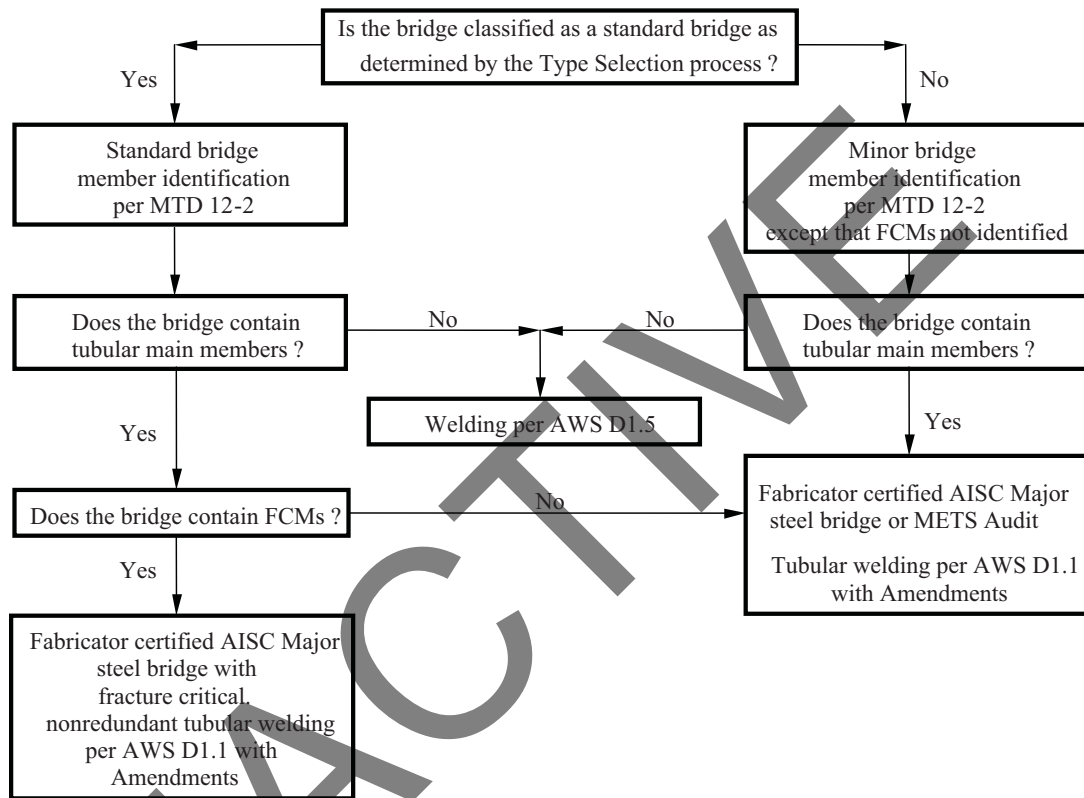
Is the bridge classified as a standard bridge as determined by the Type Selection process ?

Yes

No

Standard bridge member identification per MTD 12-2

Minor bridge member identification per MTD 12-2 except that FCMs not identified

Does the bridge contain tubular main members ?

No

No

Does the bridge contain tubular main members ?

Welding per AWS D1.5

Yes

Yes

Does the bridge contain FCMs ?

No

Fabricator certified AISC Major steel bridge or METS Audit

Tubular welding per AWS D1.1 with Amendments

Yes

Fabricator certified AISC Major steel bridge with fracture critical, nonredundant tubular welding per AWS D1.1 with Amendments

ACTIVE